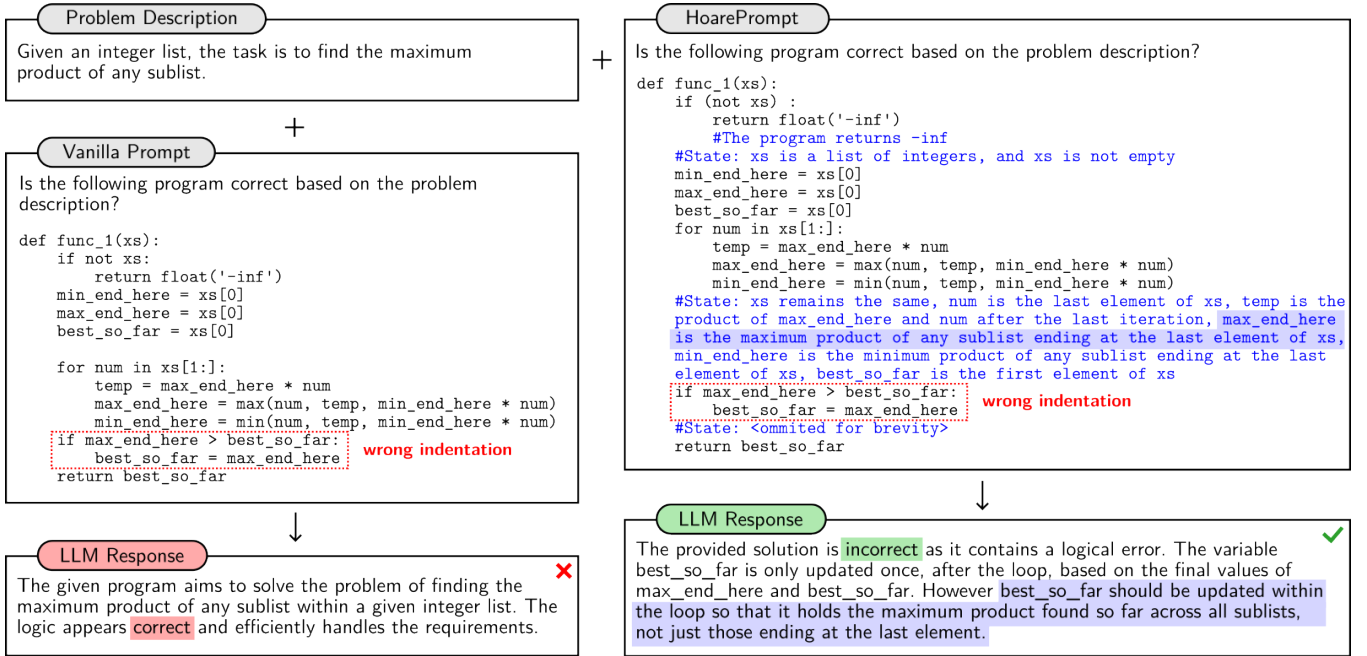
Problem Description

Given an integer list, the task is to find the maximum product of any sublist.

+

Vanilla Prompt

Is the following program correct based on the problem description?

```
def func_1(xs):
    if not xs:
        return float('-inf')
    min_end_here = xs[0]
    max_end_here = xs[0]
    best_so_far = xs[0]

    for num in xs[1:]:
        temp = max_end_here * num
        max_end_here = max(num, temp, min_end_here * num)
        min_end_here = min(num, temp, min_end_here * num)
    if max_end_here > best_so_far:
        best_so_far = max_end_here
    return best_so_far
```

wrong indentation

↓

LLM Response

The given program aims to solve the problem of finding the maximum product of any sublist within a given integer list. The logic appears correct and efficiently handles the requirements.

+

HoarePrompt

Is the following program correct based on the problem description?

```
def func_1(xs):
    if (not xs) :
        return float('-inf')
        #The program returns -inf
    #State: xs is a list of integers, and xs is not empty
    min_end_here = xs[0]
    max_end_here = xs[0]
    best_so_far = xs[0]
    for num in xs[1:]:
        temp = max_end_here * num
        max_end_here = max(num, temp, min_end_here * num)
        min_end_here = min(num, temp, min_end_here * num)
    #State: xs remains the same, num is the last element of xs, temp is the product of max_end_here and num after the last iteration, max_end_here is the maximum product of any sublist ending at the last element of xs, min_end_here is the minimum product of any sublist ending at the last element of xs, best_so_far is the first element of xs
    if max_end_here > best_so_far:
        best_so_far = max_end_here
    #State: <ommited for brevity>
    return best_so_far
```

wrong indentation

↓

LLM Response

The provided solution is incorrect as it contains a logical error. The variable best_so_far is only updated once, after the loop, based on the final values of max_end_here and best_so_far. However best_so_far should be updated within the loop so that it holds the maximum product found so far across all sublists, not just those ending at the last element.